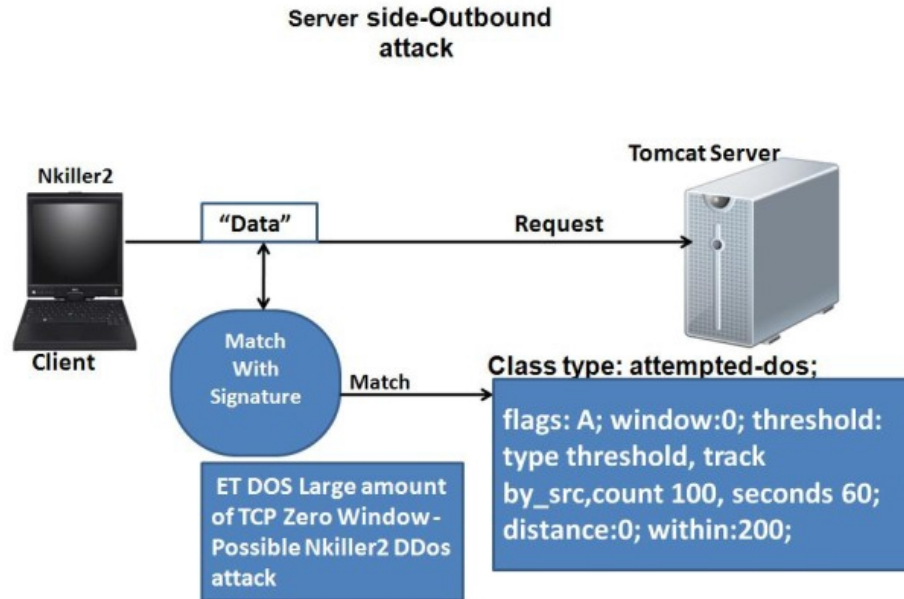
Server side-Outbound attack

Nkiller2

"Data"

Request

Tomcat Server

Client

Match With Signature

Match

Class type: attempted-dos;

flags: A; window:0; threshold: type threshold, track by_src,count 100, seconds 60; distance:0; within:200;

ET DOS Large amount of TCP Zero Window - Possible Nkiller2 DDos attack